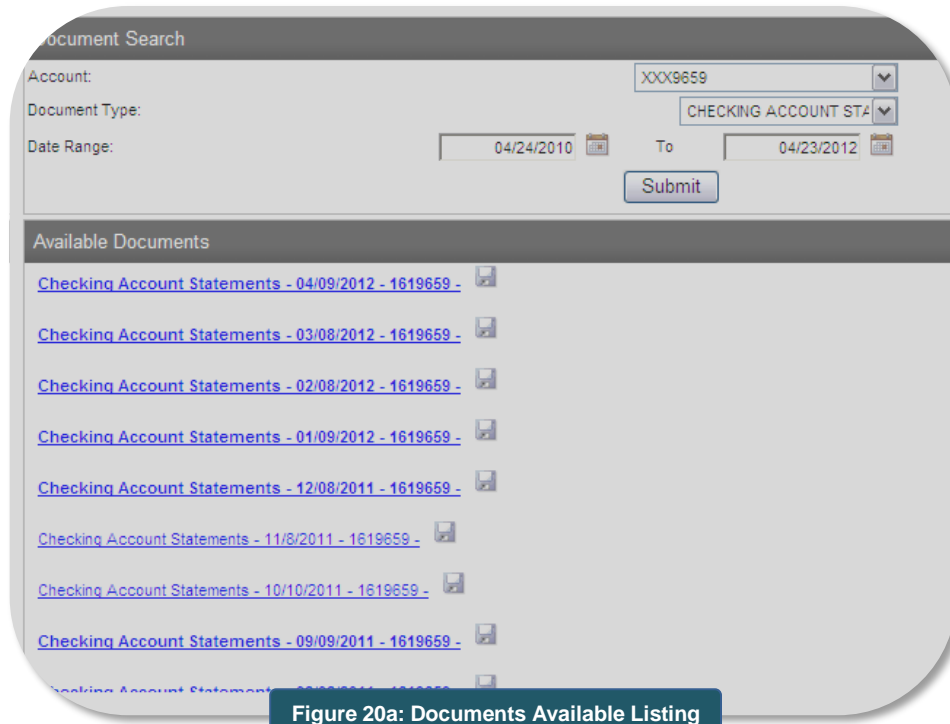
ocument Search

Account: XXX9659

Document Type: CHECKING ACCOUNT STA

Date Range: 04/24/2010 To 04/23/2012

Submit

Available Documents

Checking Account Statements - 04/09/2012 - 1619659 -

Checking Account Statements - 03/08/2012 - 1619659 -

Checking Account Statements - 02/08/2012 - 1619659 -

Checking Account Statements - 01/09/2012 - 1619659 -

Checking Account Statements - 12/08/2011 - 1619659 -

Checking Account Statements - 11/8/2011 - 1619659 -

Checking Account Statements - 10/10/2011 - 1619659 -

Checking Account Statements - 09/09/2011 - 1619659 -

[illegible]

Figure 20a: Documents Available Listing